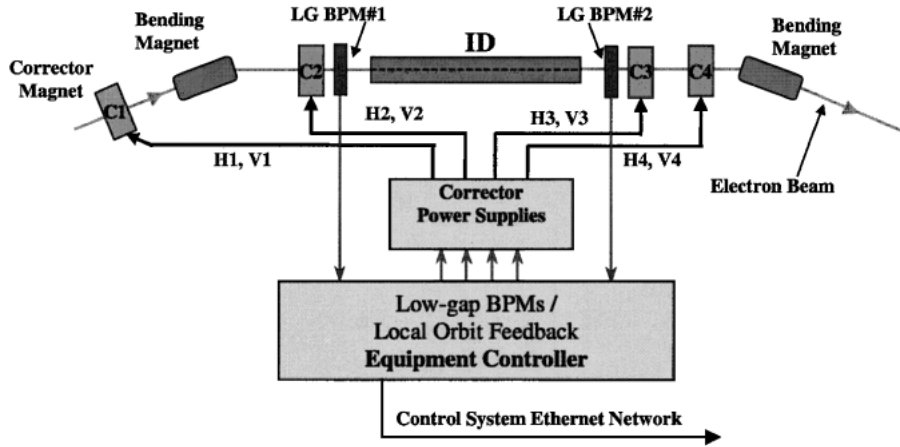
Bending Magnet

LG BPM#1

ID

LG BPM#2

Bending Magnet

Corrector Magnet

C1

C2

C3

C4

H2, V2

H3, V3

H1, V1

H4, V4

Electron Beam

Corrector Power Supplies

Low-gap BPMs / Local Orbit Feedback Equipment Controller

Control System Ethernet Network